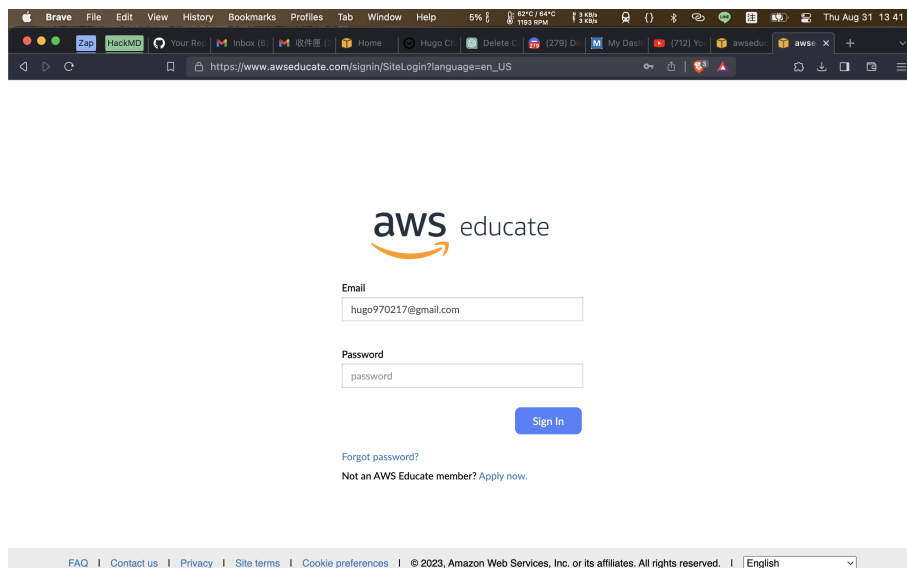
Brave File Edit View History Bookmarks Profiles Tab Window Help 5% 62°C / 64°C 1193 RPM 3 KB/s 3 KB/s Thu Aug 31 13 41

Zap HackMD Your Rep Inbox (6) 收件匣 (3 Home Hugo Ch Delete C (279) Dr My Dash (712) Yo awseduc awse ×

https://www.awseducate.com/signin/SiteLogin?language=en_US

aws educate

Email

hugo970217@gmail.com

Password

password

Sign In

Forgot password?

Not an AWS Educate member? Apply now.

FAQ | Contact us | Privacy | Site terms | Cookie preferences | © 2023, Amazon Web Services, Inc. or its affiliates. All rights reserved. | English